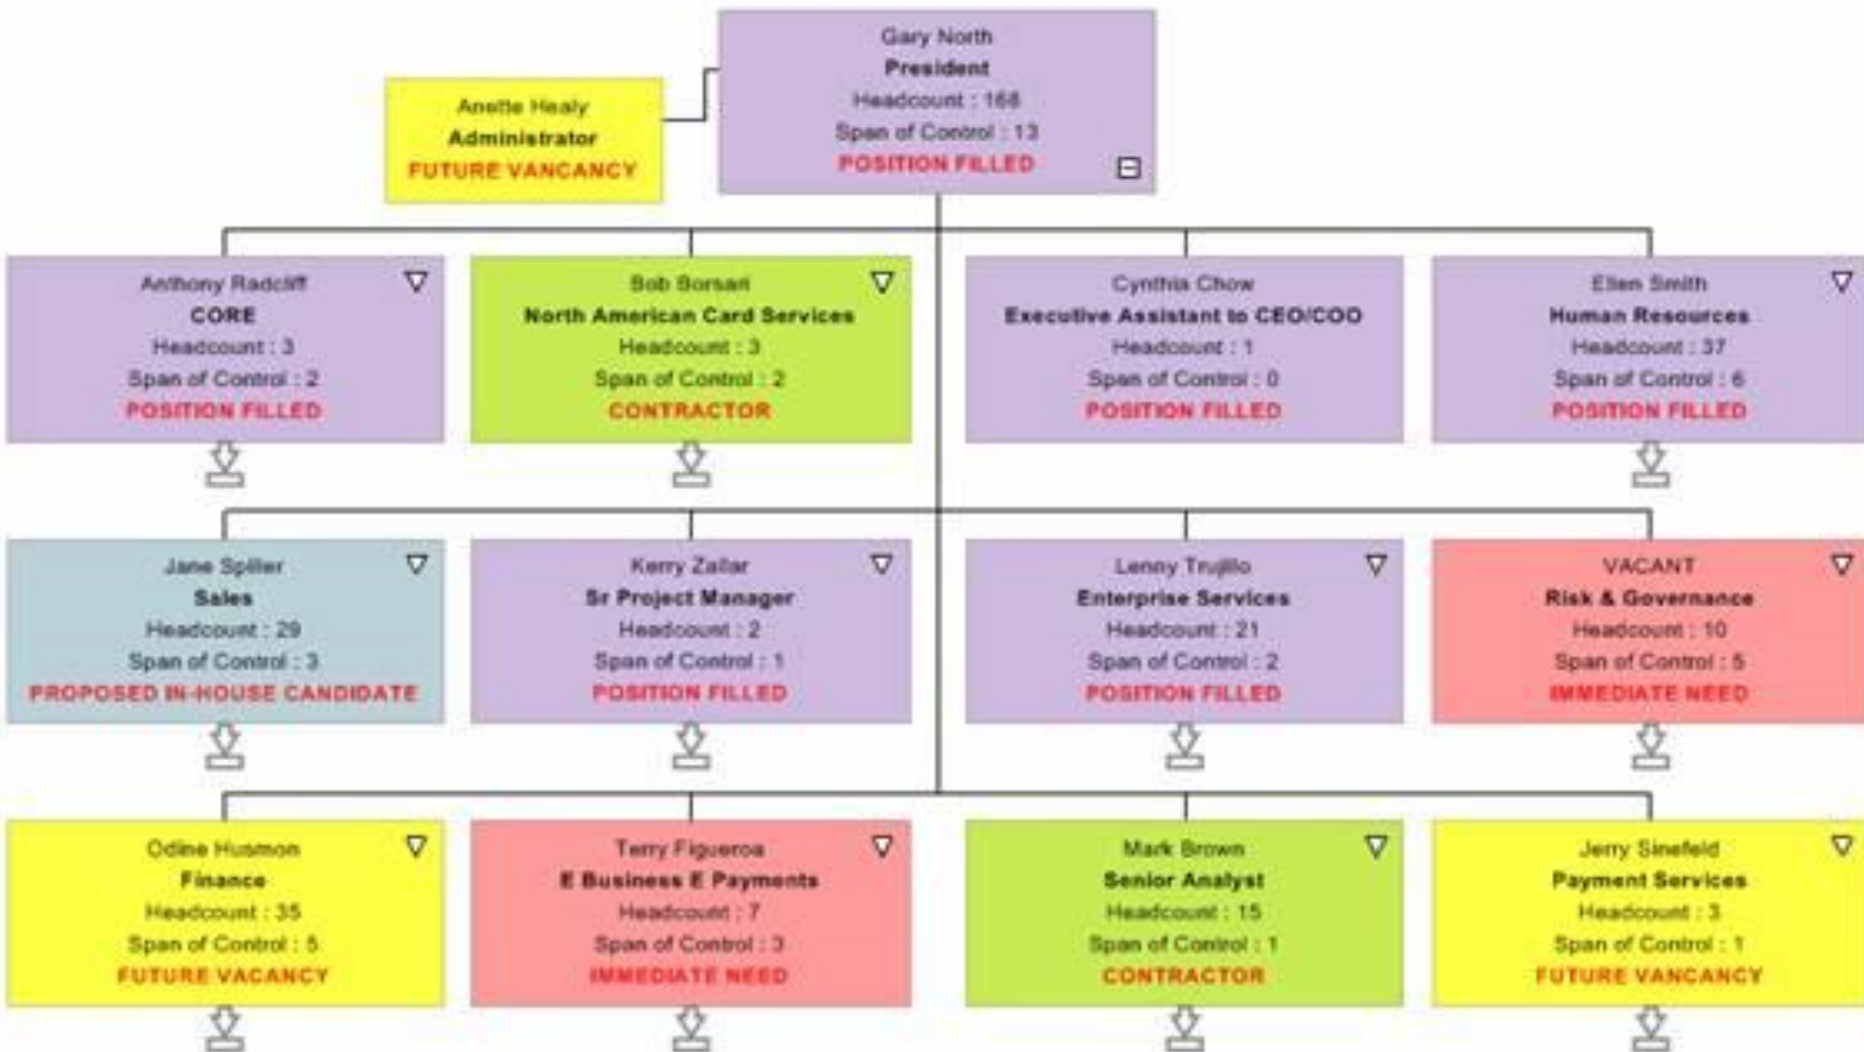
Gary North
President
Headcount : 168
Span of Control : 13
POSITION FILLED

Anette Healy
Administrator
FUTURE VACANCY

Anthony Radcliff
CORE
Headcount : 3
Span of Control : 2
POSITION FILLED

Bob Borsari
North American Card Services
Headcount : 3
Span of Control : 2
CONTRACTOR

Cynthia Chow
Executive Assistant to CEO/COO
Headcount : 1
Span of Control : 0
POSITION FILLED

Ellen Smith
Human Resources
Headcount : 37
Span of Control : 6
POSITION FILLED

Jane Spiller
Sales
Headcount : 29
Span of Control : 3
PROPOSED IN-HOUSE CANDIDATE

Kerry Zallar
Sr Project Manager
Headcount : 2
Span of Control : 1
POSITION FILLED

Lenny Trujillo
Enterprise Services
Headcount : 21
Span of Control : 2
POSITION FILLED

VACANT
Risk & Governance
Headcount : 10
Span of Control : 5
IMMEDIATE NEED

Odine Husmon
Finance
Headcount : 35
Span of Control : 5
FUTURE VACANCY

Terry Figueroa
E Business E Payments
Headcount : 7
Span of Control : 3
IMMEDIATE NEED

Mark Brown
Senior Analyst
Headcount : 15
Span of Control : 1
CONTRACTOR

Jerry Sinefeld
Payment Services
Headcount : 3
Span of Control : 1
FUTURE VACANCY